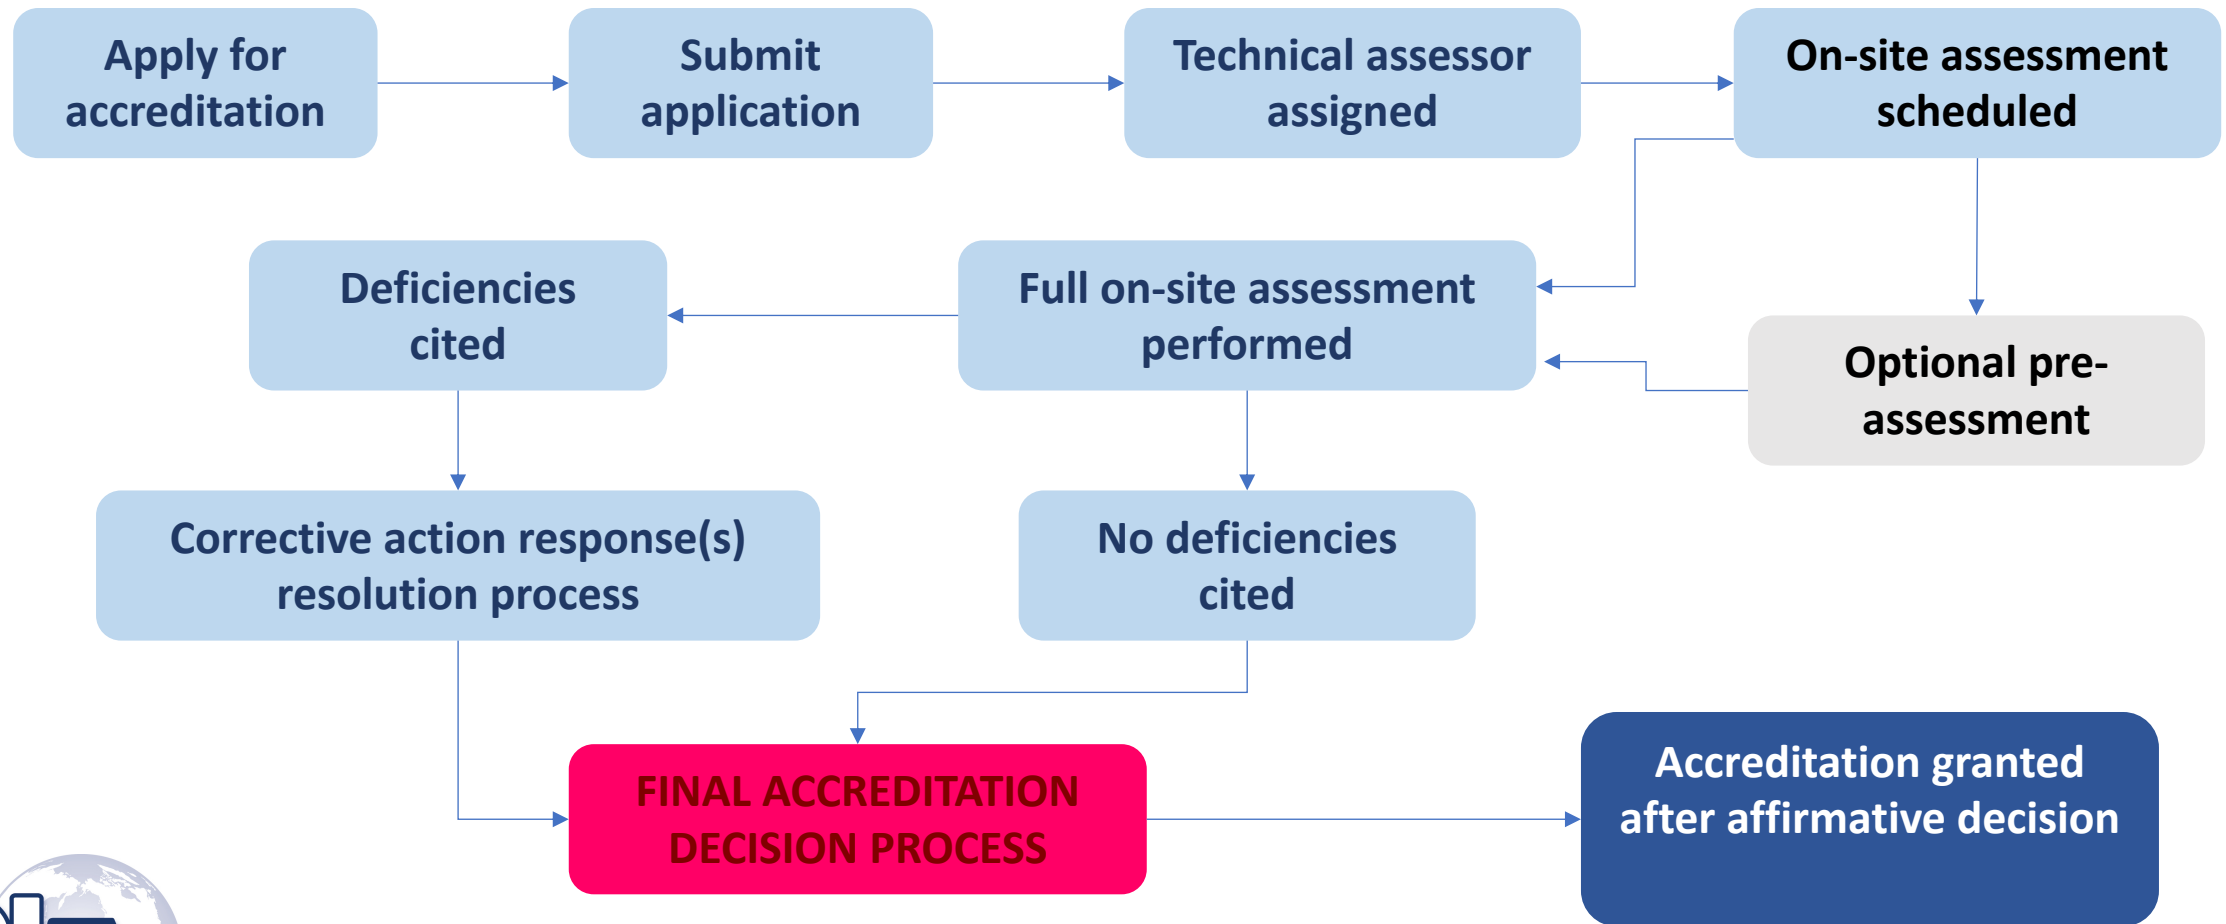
Apply for accreditation

Submit application

Technical assessor assigned

On-site assessment scheduled

Deficiencies cited

Full on-site assessment performed

Optional pre-assessment

Corrective action response(s) resolution process

No deficiencies cited

FINAL ACCREDITATION DECISION PROCESS

Accreditation granted after affirmative decision